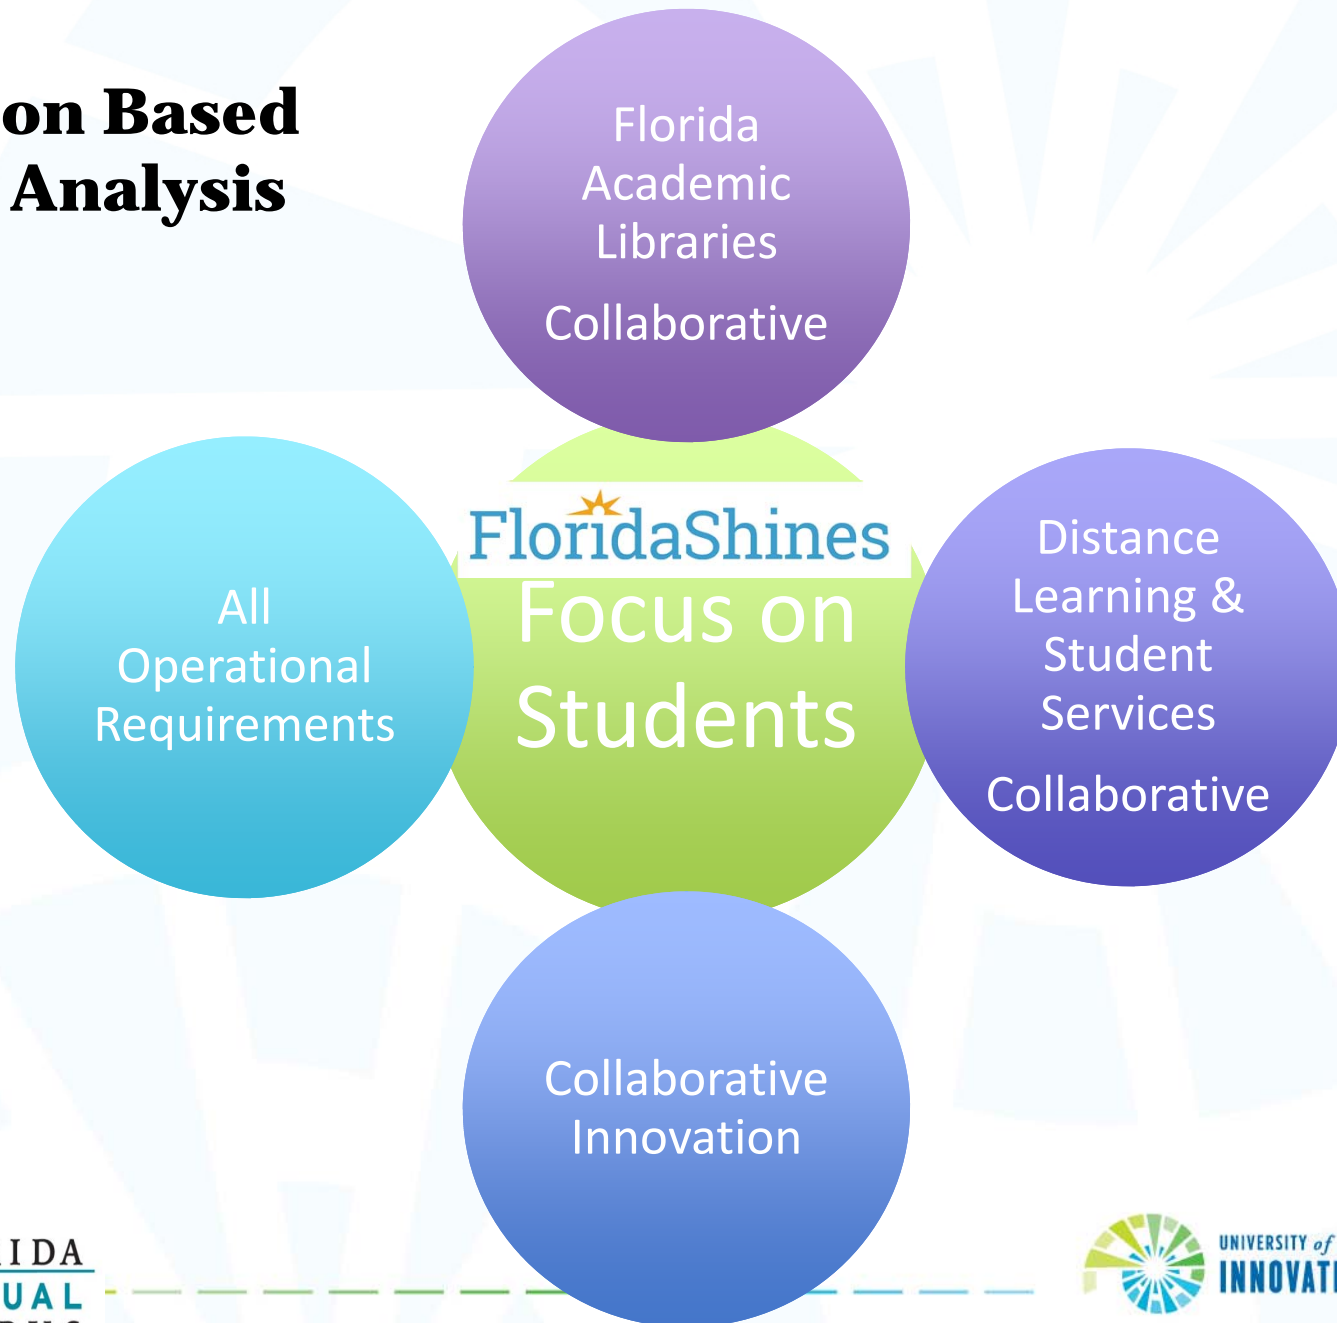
on Based
Analysis

Florida Academic Libraries

Collaborative

All Operational Requirements

FloridaShines

Focus on Students

Distance Learning & Student Services

Collaborative

Collaborative Innovation

IDA
UAL

UNIVERSITY of
INNOVATI